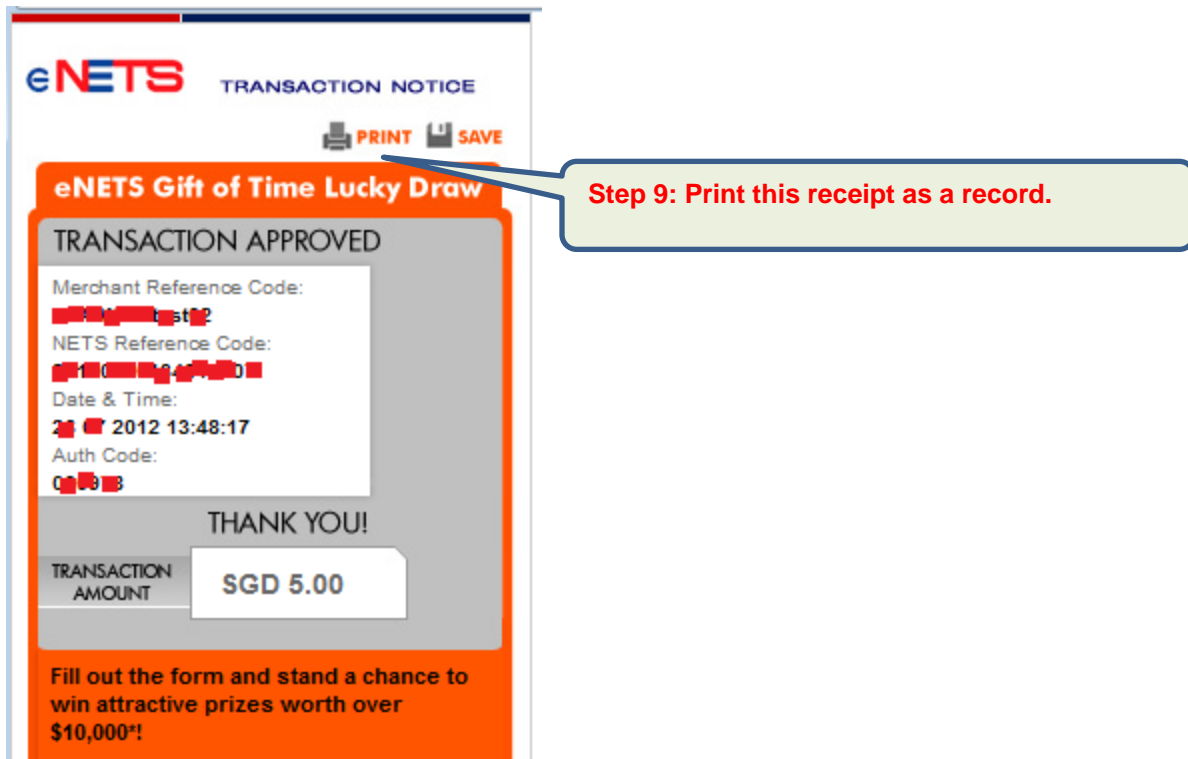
eNETS TRANSACTION NOTICE

PRINT SAVE

eNETS Gift of Time Lucky Draw

Step 9: Print this receipt as a record.

TRANSACTION APPROVED

Merchant Reference Code:
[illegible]st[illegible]2

NETS Reference Code:
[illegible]

Date & Time:
2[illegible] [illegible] 2012 13:48:17

Auth Code:
0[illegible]3

THANK YOU!

TRANSACTION AMOUNT

SGD 5.00

Fill out the form and stand a chance to win attractive prizes worth over $10,000*!